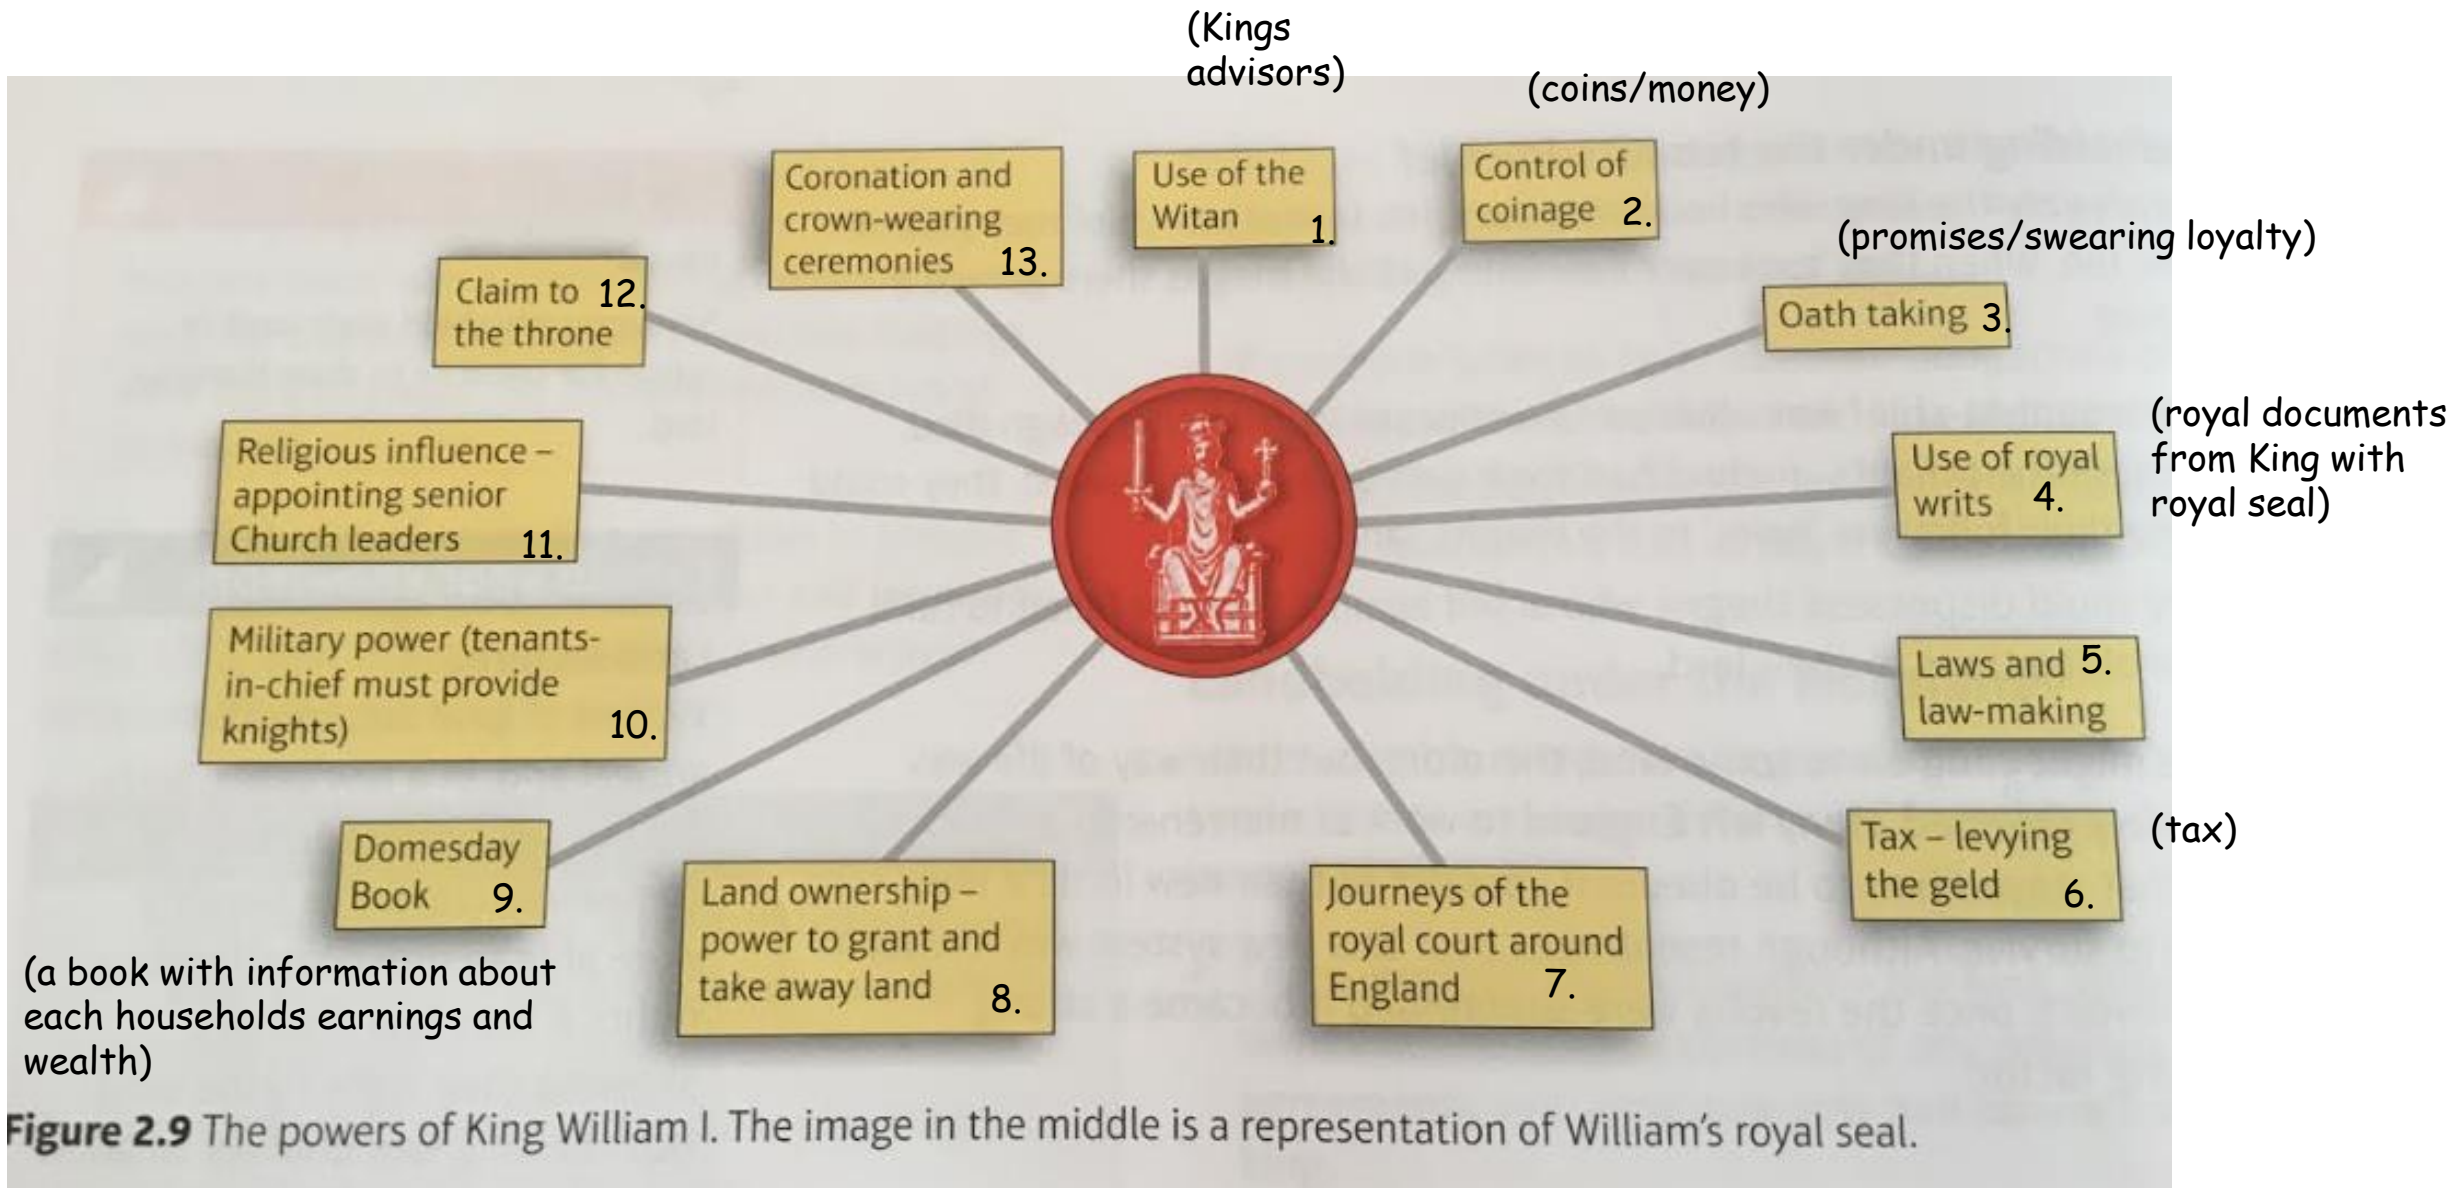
(Kings advisors)

(coins/money)

Coronation and crown-wearing ceremonies 13.

Use of the Witan 1.

Control of coinage 2.

(promises/swearing loyalty)

Claim to the throne 12.

Oath taking 3.

(royal documents from King with royal seal)

Religious influence – appointing senior Church leaders 11.

Use of royal writs 4.

Military power (tenants-in-chief must provide knights) 10.

Laws and law-making 5.

(tax)

Domesday Book 9.

Tax – levying the geld 6.

Land ownership – power to grant and take away land 8.

Journeys of the royal court around England 7.

(a book with information about each households earnings and wealth)

**Figure 2.9** The powers of King William I. The image in the middle is a representation of William's royal seal.